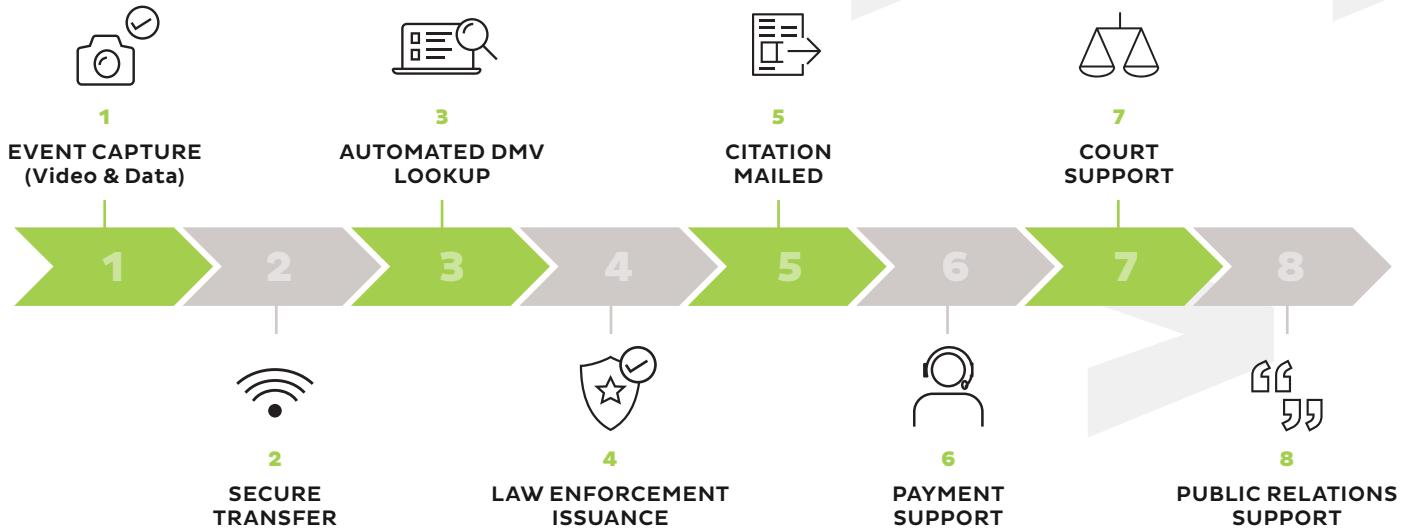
1
EVENT CAPTURE
(Video & Data)

3
AUTOMATED DMV
LOOKUP

5
CITATION
MAILED

7
COURT
SUPPORT

1 2 3 4 5 6 7 8

2
SECURE
TRANSFER

4
LAW ENFORCEMENT
ISSUANCE

6
PAYMENT
SUPPORT

8
PUBLIC RELATIONS
SUPPORT